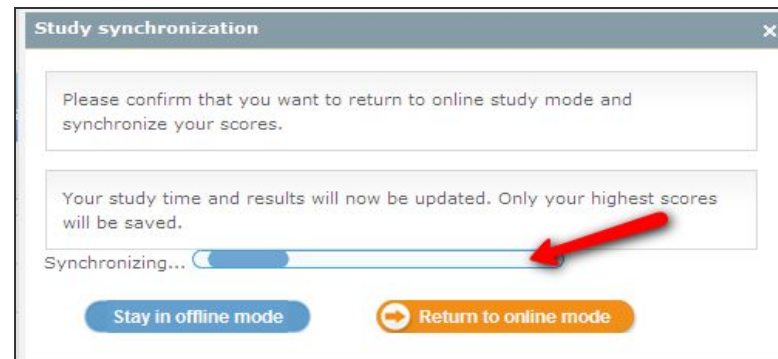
Study synchronization

×

Please confirm that you want to return to online study mode and synchronize your scores.

Your study time and results will now be updated. Only your highest scores will be saved.

Synchronizing...

Stay in offline mode

Return to online mode